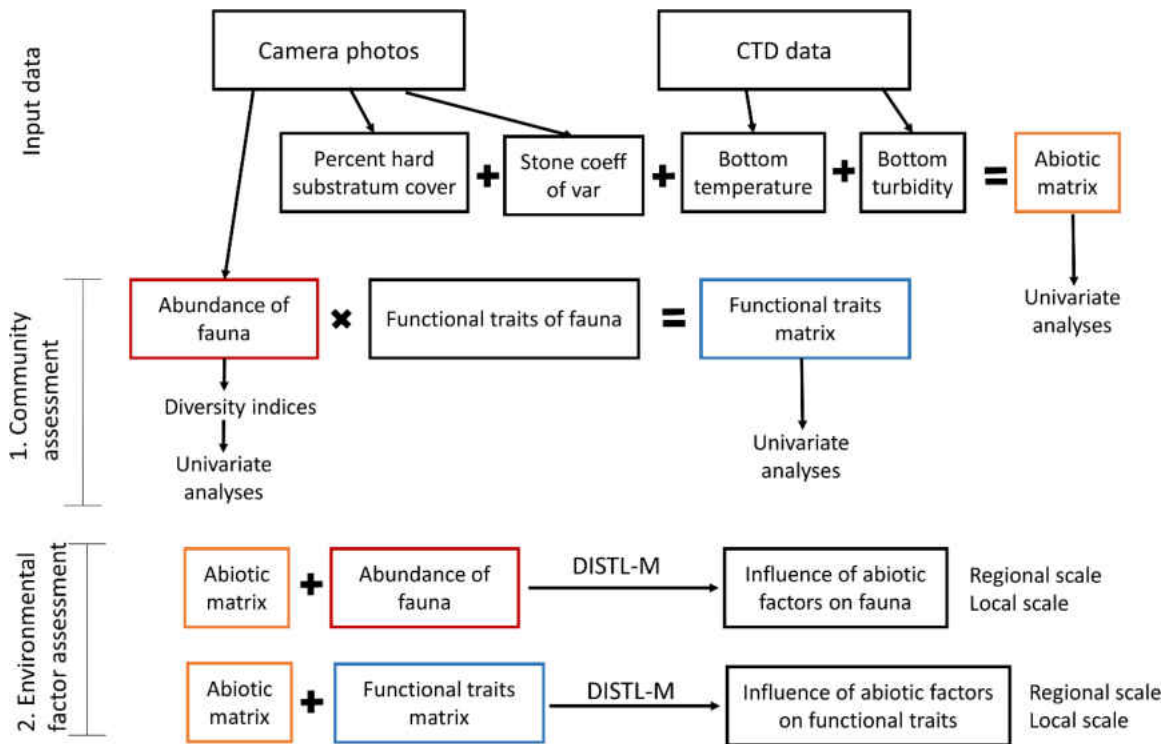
Input data

Camera photos

CTD data

Percent hard substratum cover + Stone coeff of var + Bottom temperature + Bottom turbidity = Abiotic matrix

Univariate analyses

1. Community assessment

Abundance of fauna × Functional traits of fauna = Functional traits matrix

Diversity indices

Univariate analyses

Univariate analyses

2. Environmental factor assessment

Abiotic matrix + Abundance of fauna

DISTL-M

Influence of abiotic factors on fauna

Regional scale
Local scale

Abiotic matrix + Functional traits matrix

DISTL-M

Influence of abiotic factors on functional traits

Regional scale
Local scale